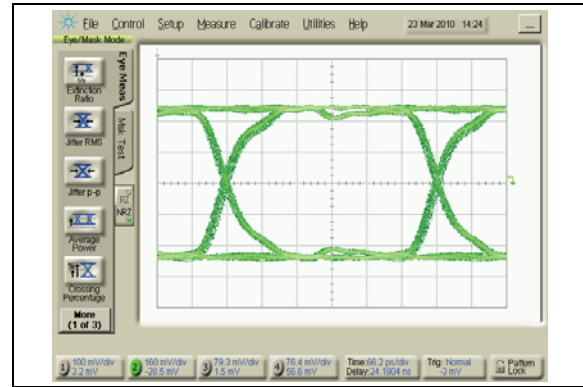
File Control Setup Measure Calibrate Utilities Help 23 Mar 2010 14:24
Eye/Mask Mode
Eye Meas
Mask Test
Extinction Ratio
Jitter RMS
Jitter p-p
Average Power
Crossing Percentage
More (1 of 3)
RZ
NRZ
1 100 mV/div 3.2 mV
2 160 mV/div -20.5 mV
3 79.3 mV/div 1.5 mV
4 76.4 mV/div 56.6 mV
Time:66.2 ps/div Delay:24.1904 ns
Trig: Normal -3 mV
Pattern Lock